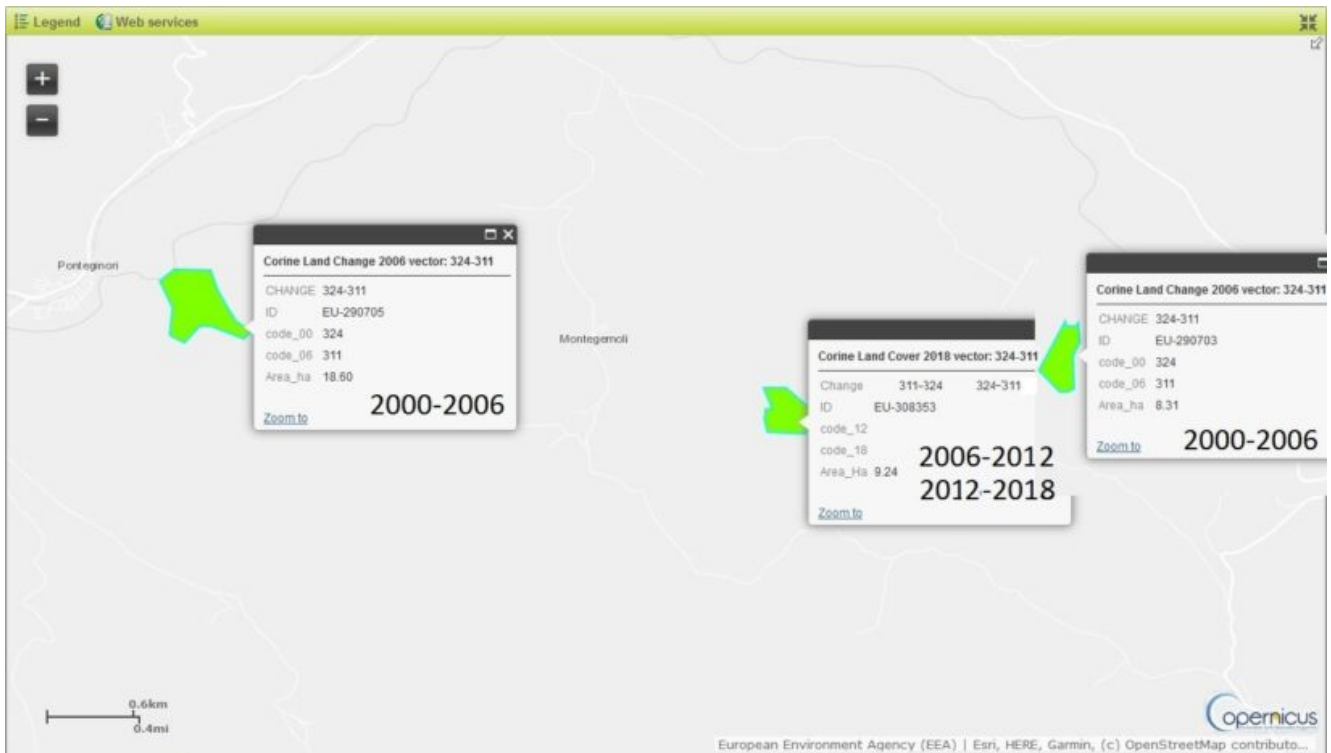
Legend Web services

+
−

Ponteginori

Corine Land Change 2006 vector: 324-311

| | |
|---|---|
| CHANGE | 324-311 |
| ID | EU-290705 |
| code_00 | 324 |
| code_06 | 311 |
| Area_ha | 18.60 |

2000-2006

Zoom to

Montegemoli

Corine Land Cover 2018 vector: 324-311

| | | |
|---|---|---|
| Change | 311-324 | 324-311 |
| ID | EU-308353 | |
| code_12 | | |
| code_18 | | |
| Area_Ha | 9.24 | |

2006-2012
2012-2018

Zoom to

Corine Land Change 2006 vector: 324-311

| | |
|---|---|
| CHANGE | 324-311 |
| ID | EU-290703 |
| code_00 | 324 |
| code_06 | 311 |
| Area_ha | 8.31 |

2000-2006

Zoom to

0.6km
0.4mi

copernicus

European Environment Agency (EEA) | Esri, HERE, Garmin, (c) OpenStreetMap contributo...